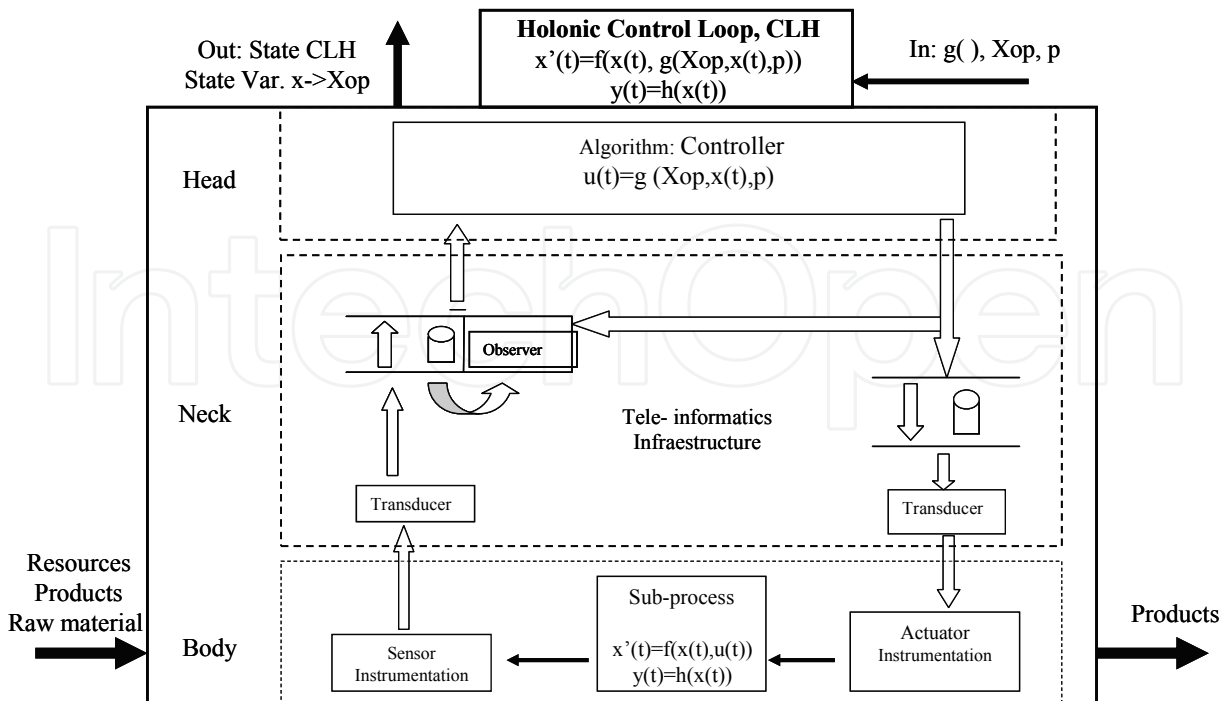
Out: State CLH
State Var. x->Xop

Holonic Control Loop, CLH
x'(t)=f(x(t), g(Xop,x(t),p))
y(t)=h(x(t))

In: g( ), Xop, p

Head

Algorithm: Controller
u(t)=g (Xop,x(t),p)

IntechOpen

Observer

Neck

Tele- informatics
Infraestructure

Transducer

Transducer

Resources
Products
Raw material

Body

Sensor
Instrumentation

Sub-process

x'(t)=f(x(t),u(t))
y(t)=h(x(t))

Actuator
Instrumentation

Products